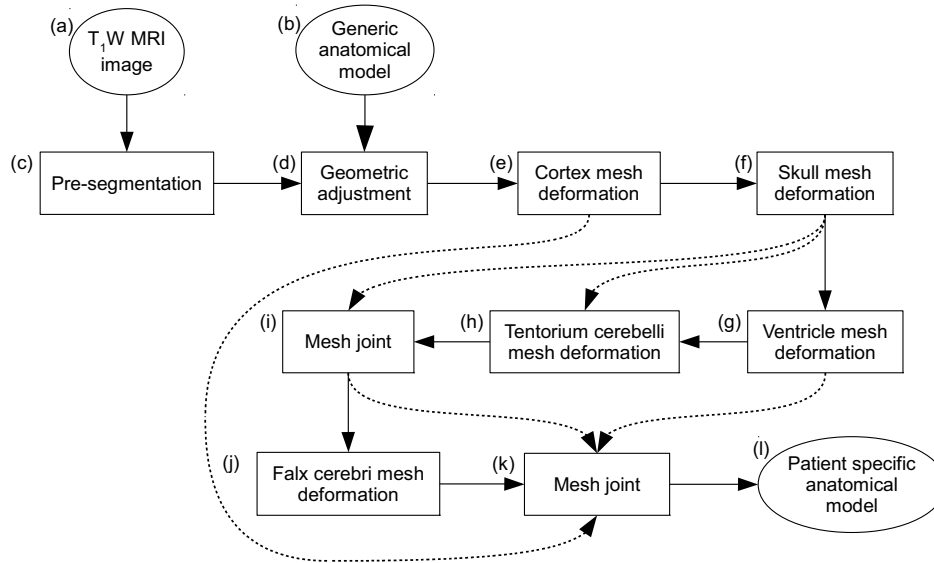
(a) $T_1$W MRI image

(b) Generic anatomical model

(c) Pre-segmentation

(d) Geometric adjustment

(e) Cortex mesh deformation

(f) Skull mesh deformation

(i) Mesh joint

(h) Tentorium cerebelli mesh deformation

(g) Ventricle mesh deformation

(j)

Falx cerebri mesh deformation

(k) Mesh joint

(l) Patient specific anatomical model